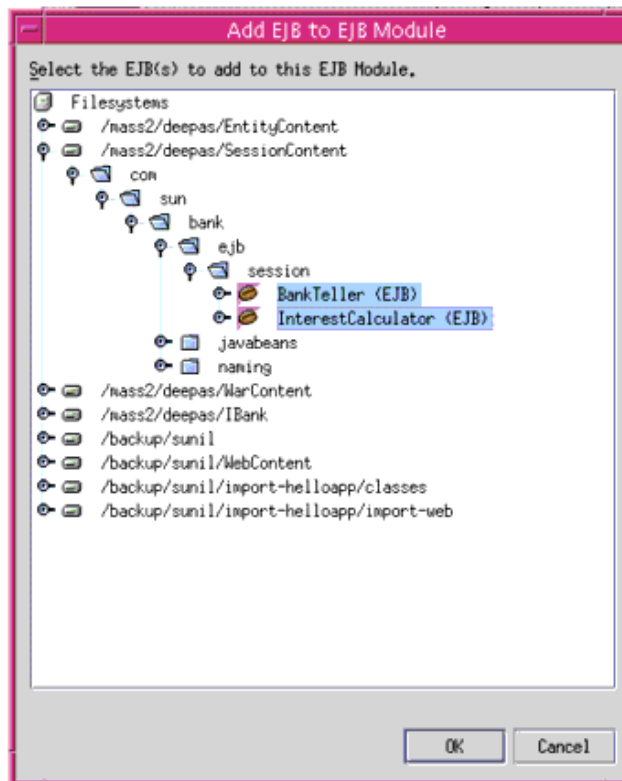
Add EJB to EJB Module

Select the EJB(s) to add to this EJB Module.

Filesystems
/mass2/deepas/EntityContent
/mass2/deepas/SessionContent
com
sun
bank
ejb
session
BankTeller (EJB)
InterestCalculator (EJB)
javabeans
naming
/mass2/deepas/WarContent
/mass2/deepas/IBank
/backup/sunil
/backup/sunil/WebContent
/backup/sunil/import-helloapp/classes
/backup/sunil/import-helloapp/import-web

OK
Cancel